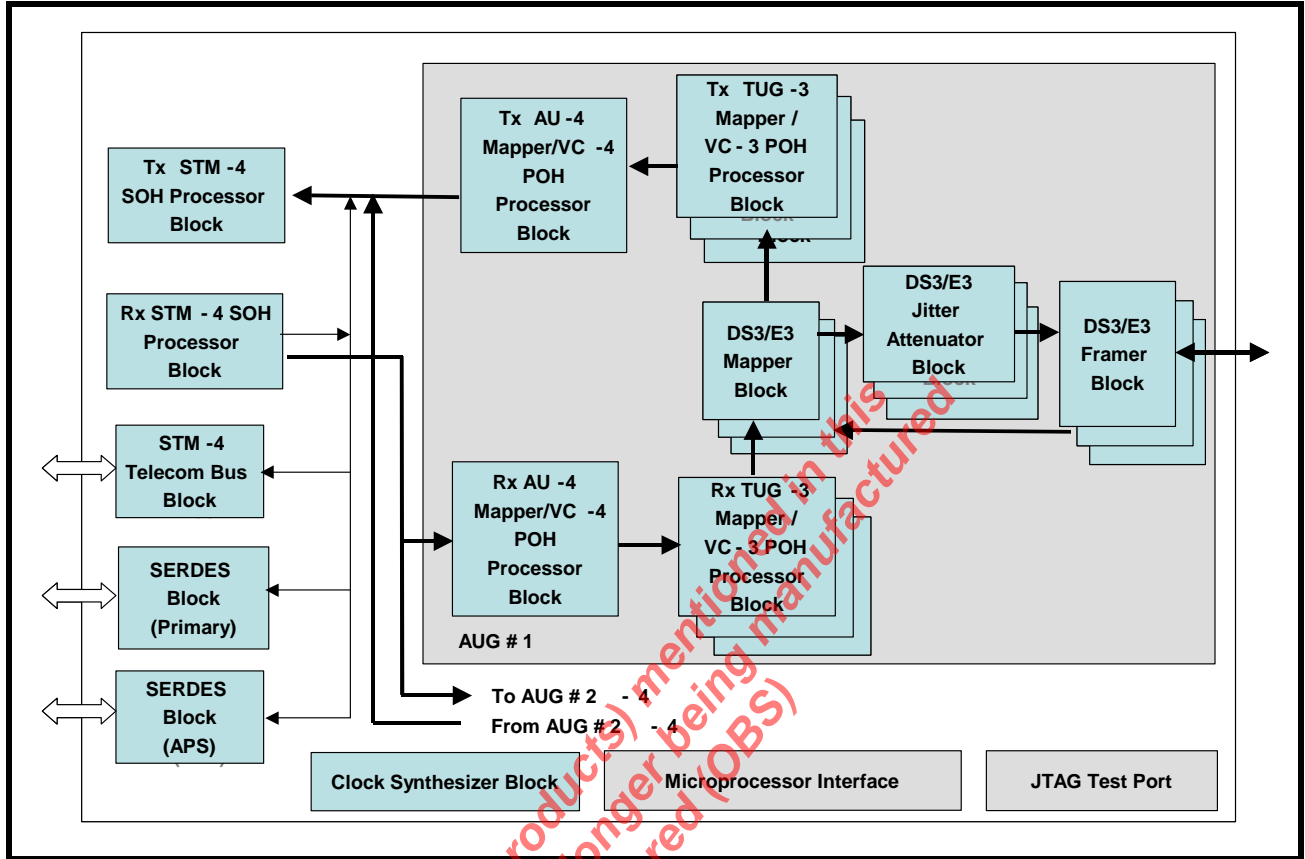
Tx TUG -3 Mapper / VC - 3 POH Processor Block

Tx AU -4 Mapper/VC -4 POH Processor Block

Tx STM -4 SOH Processor Block

Rx STM - 4 SOH Processor Block

DS3/E3 Jitter Attenuator Block

DS3/E3 Mapper Block

DS3/E3 Framer Block

STM -4 Telecom Bus Block

Rx AU -4 Mapper/VC -4 POH Processor Block

Rx TUG -3 Mapper / VC - 3 POH Processor Block

SERDES Block (Primary)

AUG # 1

SERDES Block (APS)

To AUG # 2 - 4

From AUG # 2 - 4

Clock Synthesizer Block

Microprocessor Interface

JTAG Test Port

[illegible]roducts) mentioned in this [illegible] longer being manufactured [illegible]red (OBS)